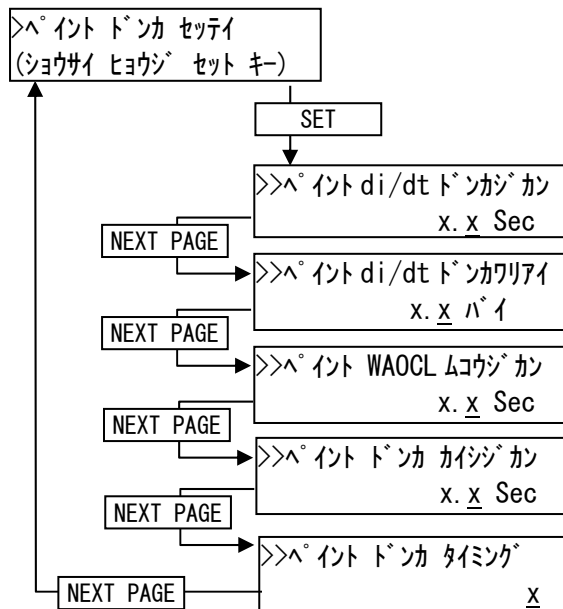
>ﾍﾟｲﾝﾄ ﾄﾞﾝｶ ｾｯﾃｲ
(ｼｮｳｻｲ ﾋｮｳｼﾞ ｾｯﾄ ｷｰ)

SET

>>ﾍﾟｲﾝﾄ di/dt ﾄﾞﾝｶｼﾞｶﾝ
x.x Sec

NEXT PAGE

>>ﾍﾟｲﾝﾄ di/dt ﾄﾞﾝｶﾜﾘｱｲ
x.x ﾊﾞｲ

NEXT PAGE

>>ﾍﾟｲﾝﾄ WAOCL ﾑｺｳｼﾞｶﾝ
x.x Sec

NEXT PAGE

>>ﾍﾟｲﾝﾄ ﾄﾞﾝｶ ｶｲｼｼﾞｶﾝ
x.x Sec

NEXT PAGE

>>ﾍﾟｲﾝﾄ ﾄﾞﾝｶ ﾀｲﾐﾝｸﾞ
x

NEXT PAGE